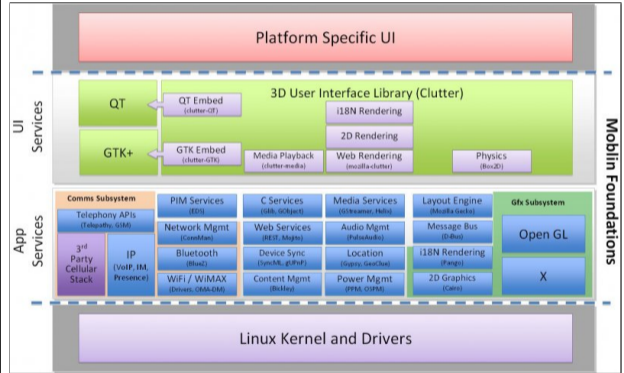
Platform Specific UI

UI Services

QT

QT Embed
(clutter-QT)

3D User Interface Library (Clutter)

i18N Rendering

2D Rendering

GTK+

GTK Embed
(clutter-GTK)

Media Playback
(clutter-media)

Web Rendering
(mozilla-clutter)

Physics
(Box2D)

Moblin Foundations

App Services

Comms Subsystem

Telephony APIs
(Telepathy, GSM)

3rd Party Cellular Stack

IP
(VoIP, IM, Presence)

PIM Services
(EDS)

Network Mgmt
(ConnMan)

Bluetooth
(BlueZ)

WiFi / WiMAX
(Drivers, OMA-DM)

C Services
(Glib, GObject)

Web Services
(REST, Mojito)

Device Sync
(SyncML, gUPnP)

Content Mgmt
(Tracker)

Media Services
(GStreamer, Helix)

Audio Mgmt
(PulseAudio)

Location
(Gypsy, GeoClue)

Power Mgmt
(PPM, OSPM)

Layout Engine
(Mozilla Gecko)

Message Bus
(D-Bus)

i18N Rendering
(Pango)

2D Graphics
(Cairo)

Gfx Subsystem

Open GL

X

Linux Kernel and Drivers